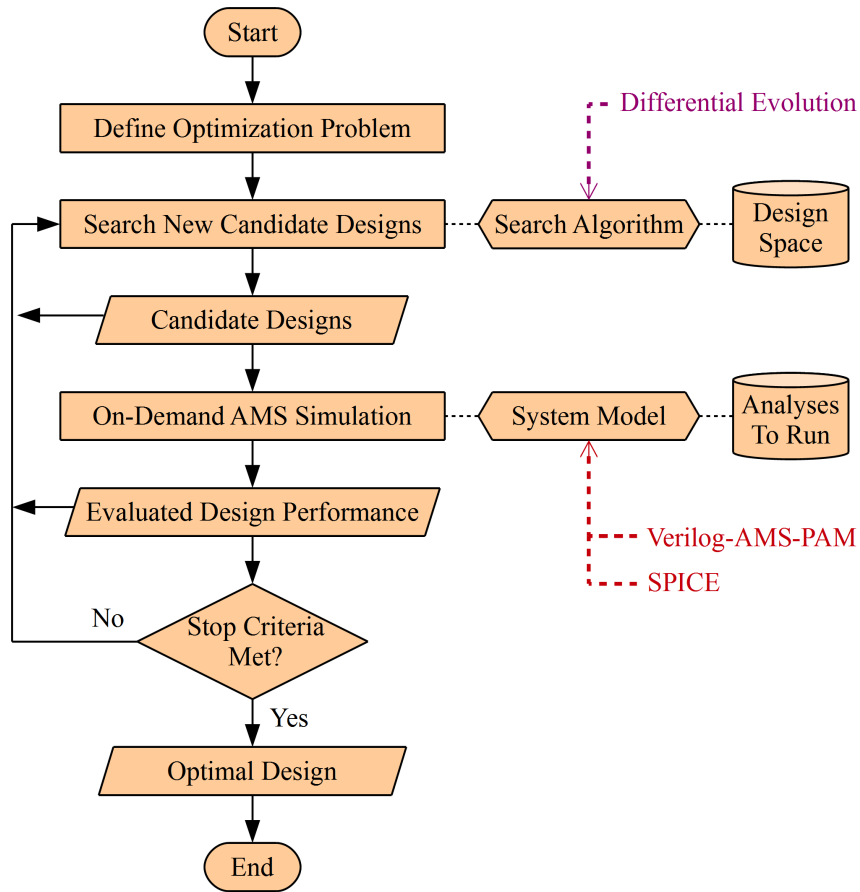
Start

Define Optimization Problem

Differential Evolution

Search New Candidate Designs

Search Algorithm

Design Space

Candidate Designs

On-Demand AMS Simulation

System Model

Analyses To Run

Evaluated Design Performance

Verilog-AMS-PAM

SPICE

No

Stop Criteria Met?

Yes

Optimal Design

End